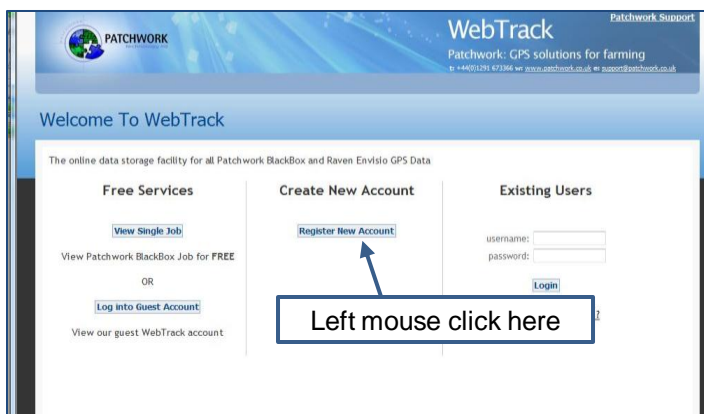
PATCHWORK

WebTrack

Patchwork Support

Patchwork: GPS solutions for farming

t: +44(0)1291 673366 w: www.patchwork.co.uk e: support@patchwork.co.uk

Welcome To WebTrack

The online data storage facility for all Patchwork BlackBox and Raven Envisio GPS Data

Free Services

View Single Job

View Patchwork BlackBox Job for FREE

OR

Log into Guest Account

View our guest WebTrack account

Create New Account

Register New Account

Existing Users

username:

password:

Login

Left mouse click here